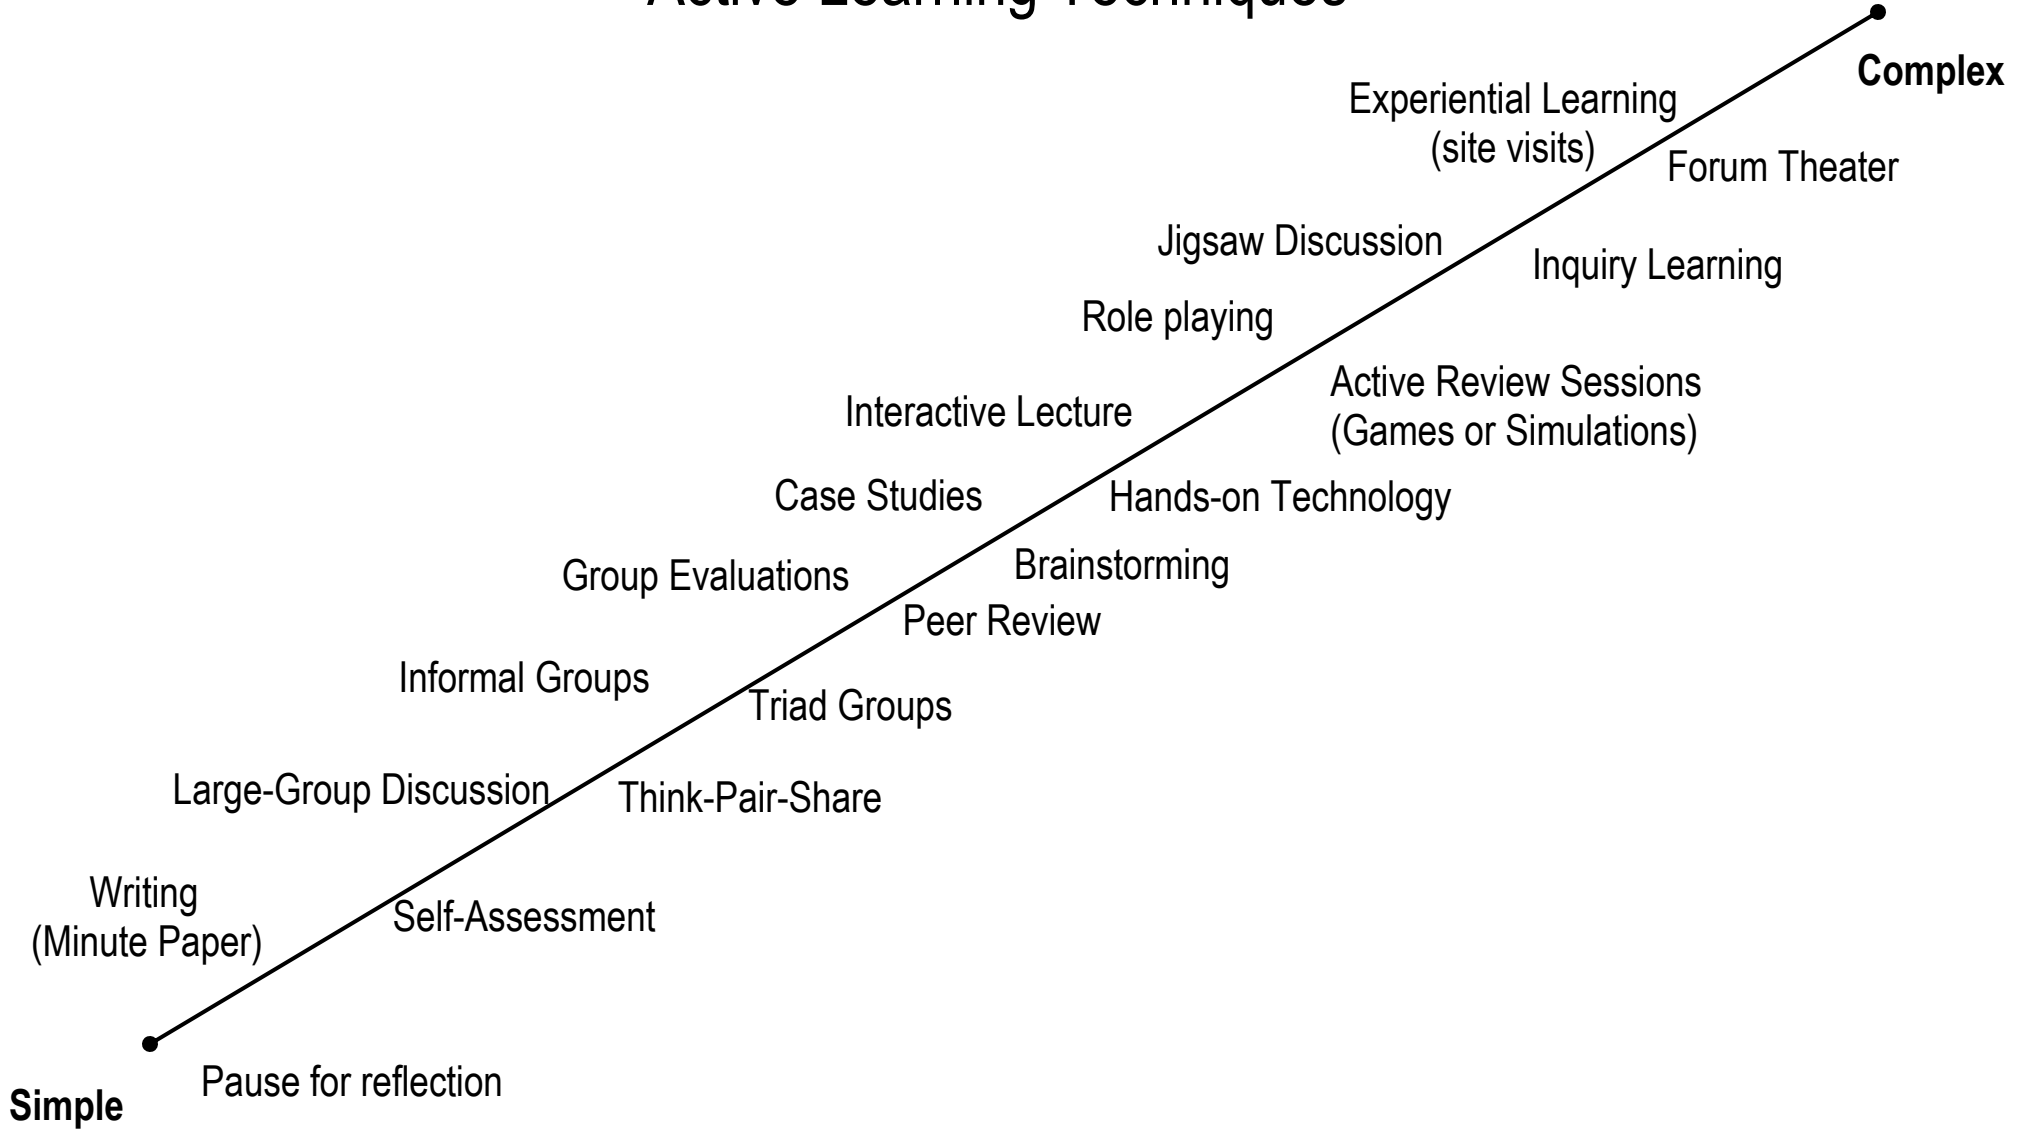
Active Learning Techniques

Complex

Experiential Learning (site visits)

Forum Theater

Jigsaw Discussion

Inquiry Learning

Role playing

Active Review Sessions (Games or Simulations)

Interactive Lecture

Case Studies

Hands-on Technology

Brainstorming

Group Evaluations

Peer Review

Informal Groups

Triad Groups

Large-Group Discussion

Think-Pair-Share

Writing (Minute Paper)

Self-Assessment

Pause for reflection

Simple